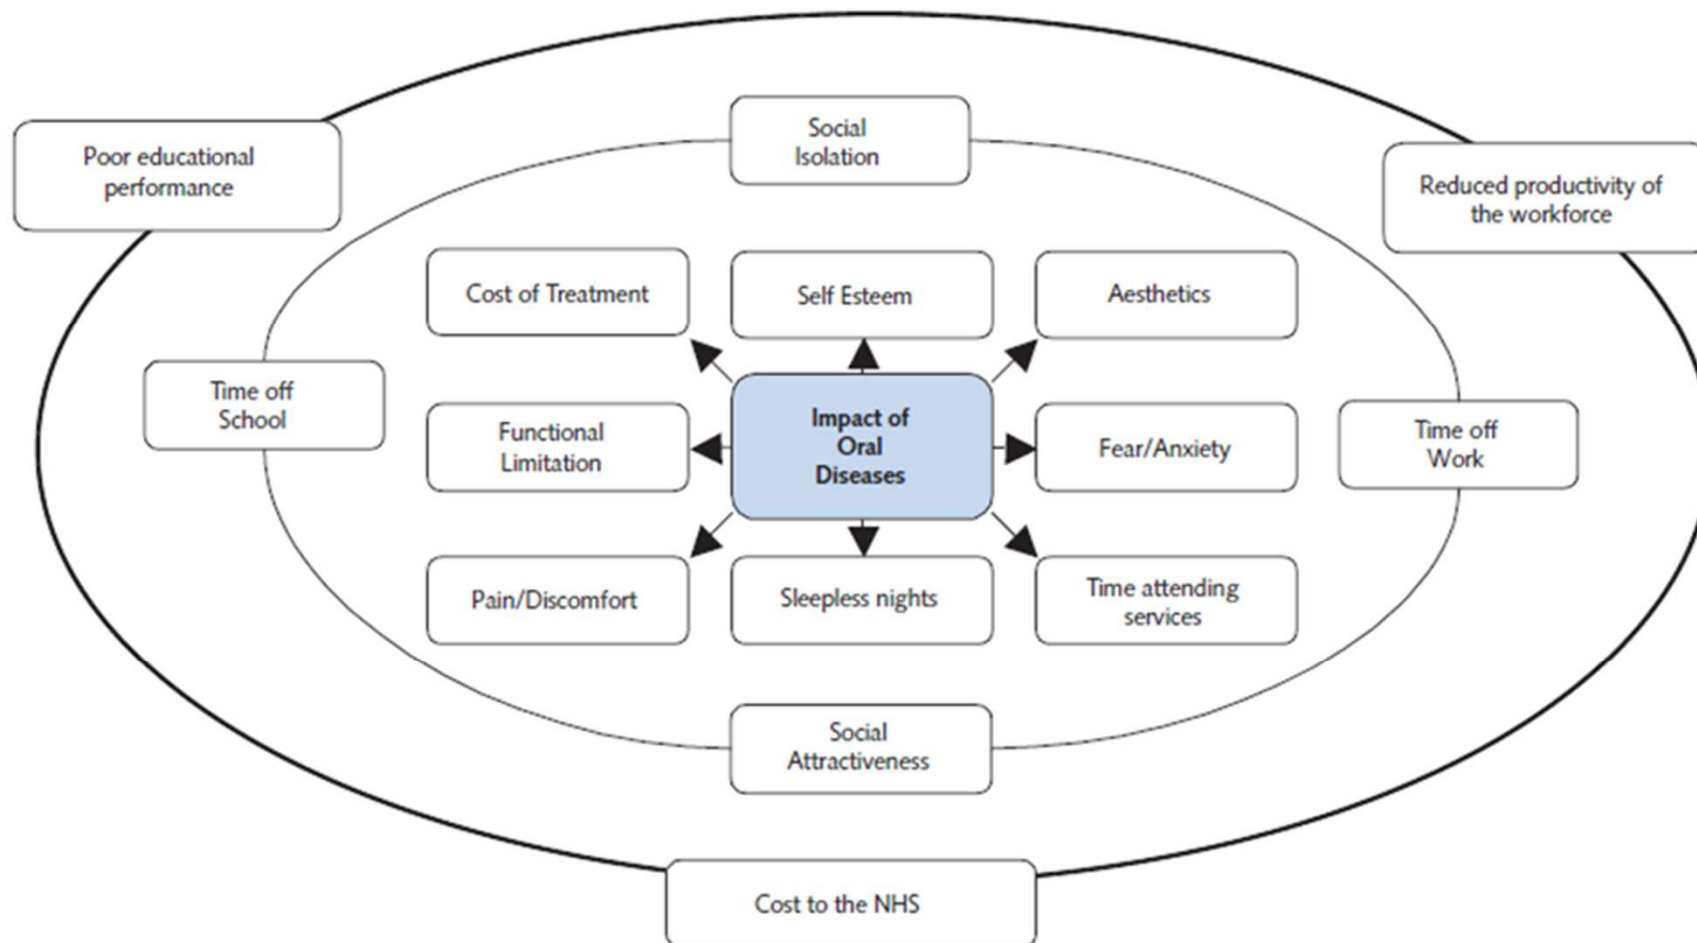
Poor educational performance

Social Isolation

Reduced productivity of the workforce

Cost of Treatment

Self Esteem

Aesthetics

Time off School

Functional Limitation

Impact of Oral Diseases

Fear/Anxiety

Time off Work

Pain/Discomfort

Sleepless nights

Time attending services

Social Attractiveness

Cost to the NHS